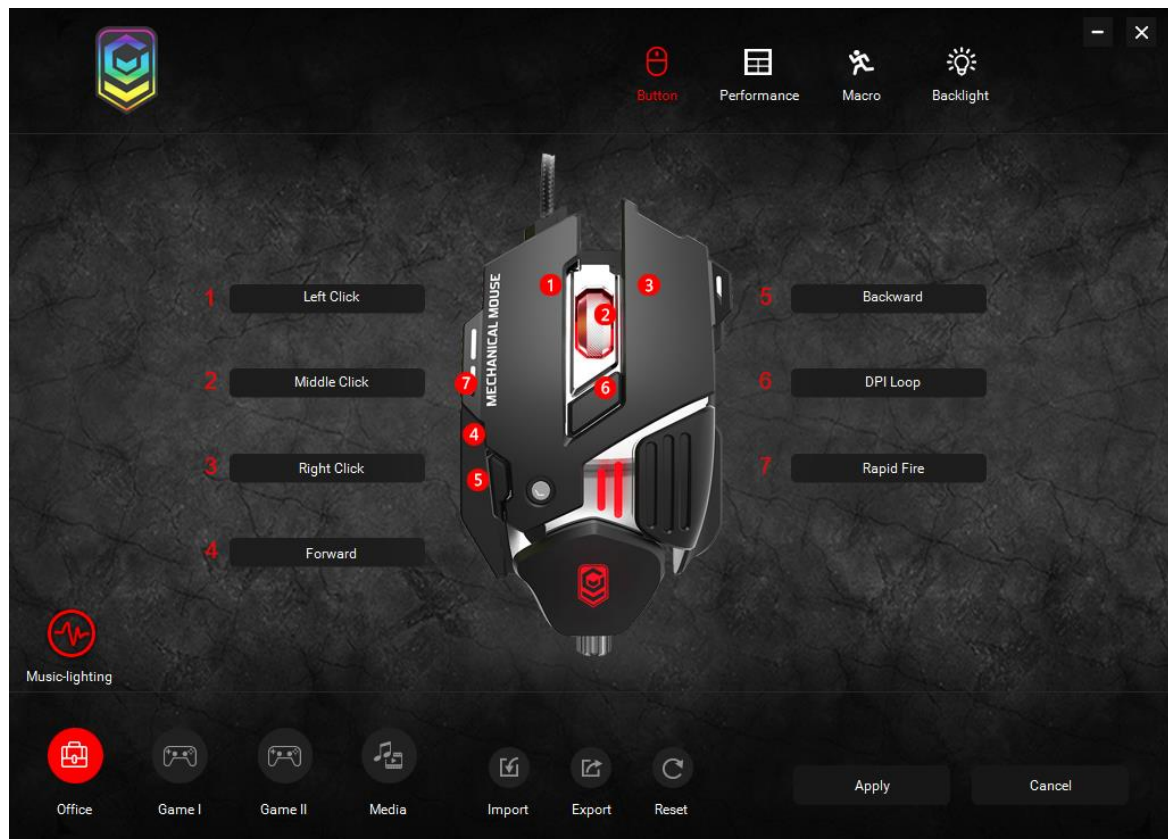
Button Performance Macro Backlight

1 Left Click
2 Middle Click
3 Right Click
4 Forward

MECHANICAL MOUSE
1 2 3 7 6 4 5

5 Backward
6 DPI Loop
7 Rapid Fire

Music-lighting

Office Game I Game II Media Import Export Reset

Apply Cancel